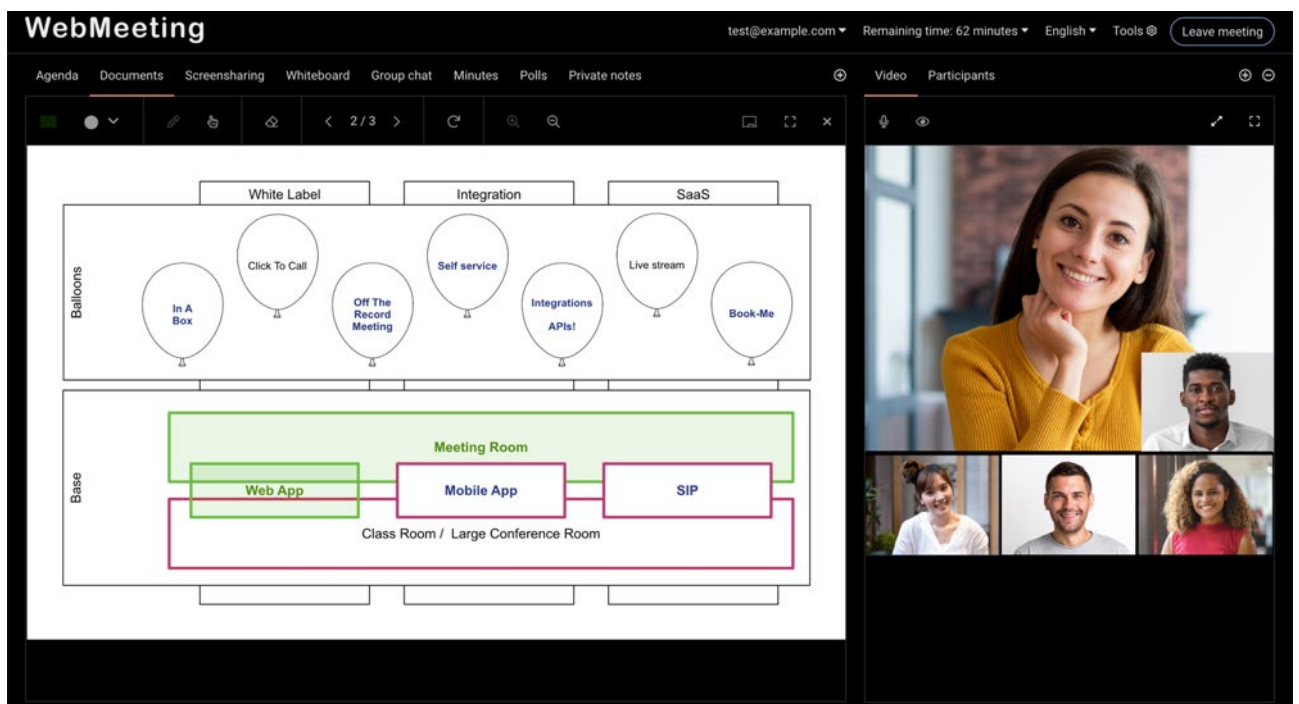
WebMeeting

test@example.com ▾ Remaining time: 62 minutes ▾ English ▾ Tools Leave meeting

Agenda Documents Screensharing Whiteboard Group chat Minutes Polls Private notes

Video Participants

‹ 2 / 3 ›

White Label

Integration

SaaS

Balloons

In A Box

Click To Call

Off The Record Meeting

Self service

Integrations APIs!

Live stream

Book-Me

Base

Meeting Room

Web App

Mobile App

SIP

Class Room / Large Conference Room